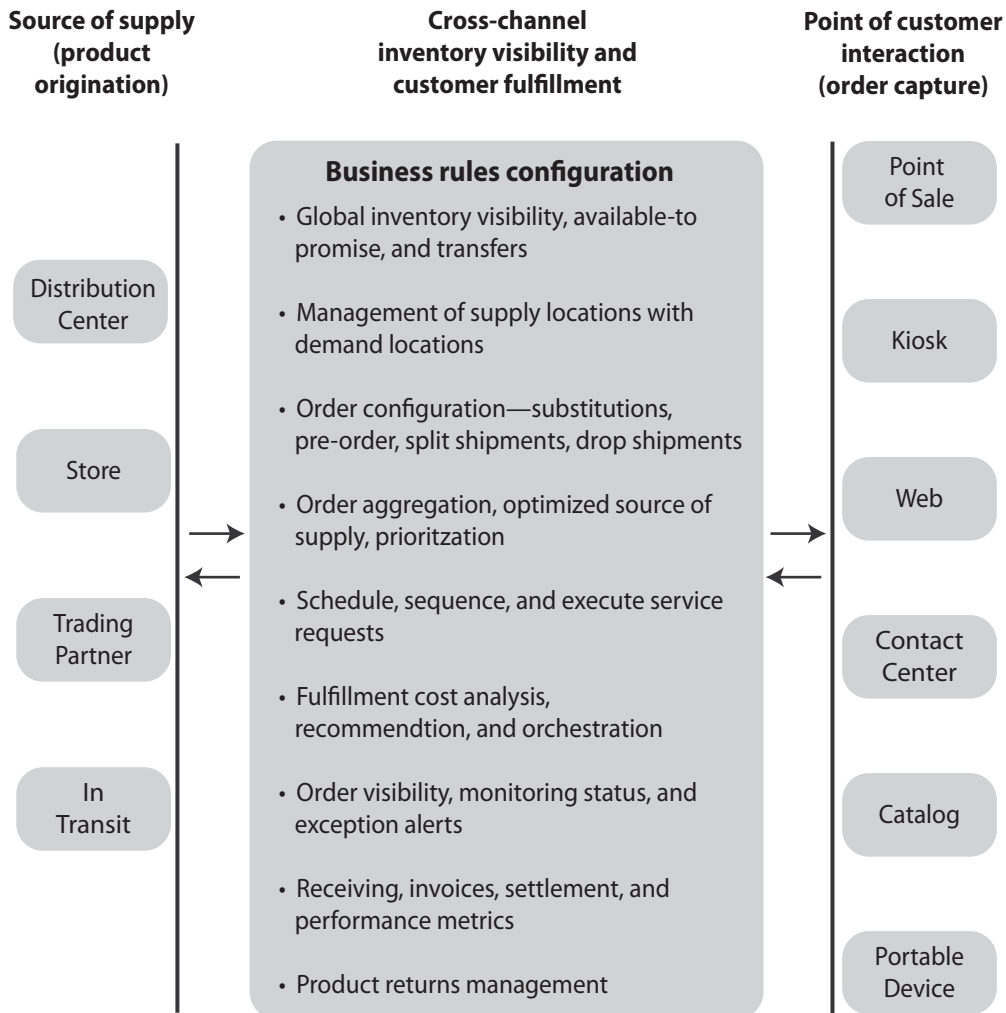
Source of supply (product origination)

Cross-channel inventory visibility and customer fulfillment

Point of customer interaction (order capture)

Distribution Center

Store

Trading Partner

In Transit

Business rules configuration

• Global inventory visibility, available-to promise, and transfers

• Management of supply locations with demand locations

• Order configuration—substitutions, pre-order, split shipments, drop shipments

• Order aggregation, optimized source of supply, prioritzation

• Schedule, sequence, and execute service requests

• Fulfillment cost analysis, recommendtion, and orchestration

• Order visibility, monitoring status, and exception alerts

• Receiving, invoices, settlement, and performance metrics

• Product returns management

Point of Sale

Kiosk

Web

Contact Center

Catalog

Portable Device